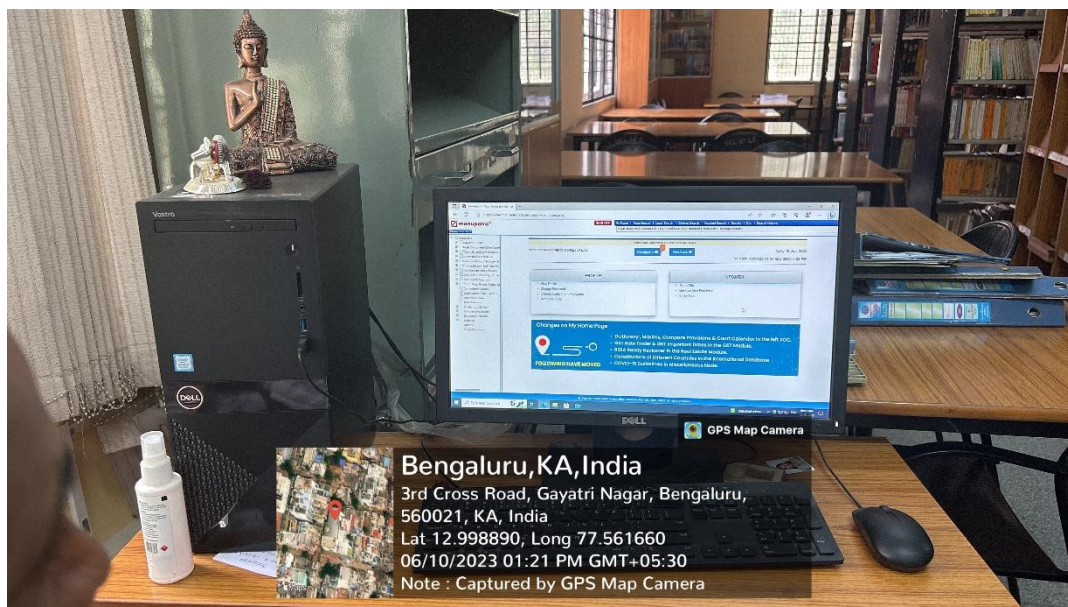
Vostro

DELL

manupatra

WHAT'S NEW

UPDATES

Changes on My Home Page

FOLLOWING HAVE MOVED

DELL

GPS Map Camera

Bengaluru,KA,India
3rd Cross Road, Gayatri Nagar, Bengaluru, 560021, KA, India
Lat 12.998890, Long 77.561660
06/10/2023 01:21 PM GMT+05:30
Note : Captured by GPS Map Camera